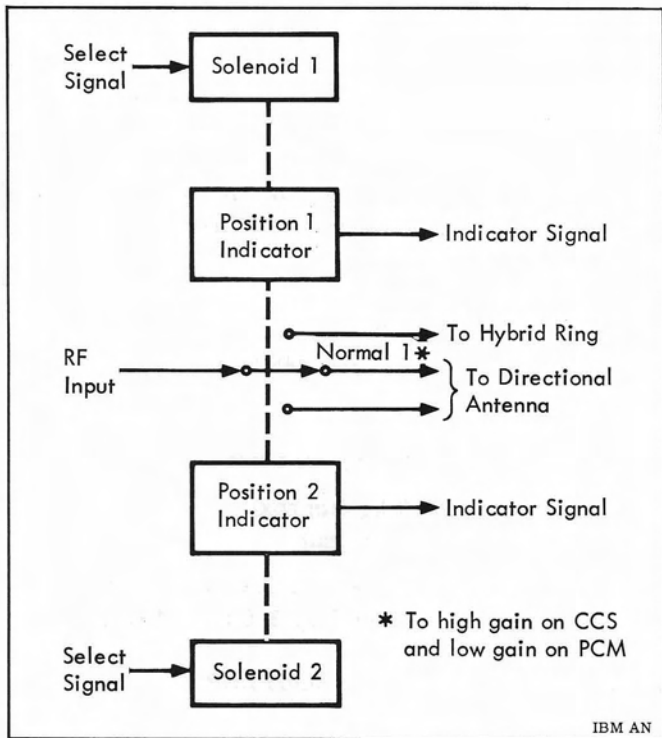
Select Signal

Solenoid 1

Position 1 Indicator

Indicator Signal

To Hybrid Ring

RF Input

Normal 1*

To Directional Antenna

Position 2 Indicator

Indicator Signal

* To high gain on CCS and low gain on PCM

Select Signal

Solenoid 2

IBM AN